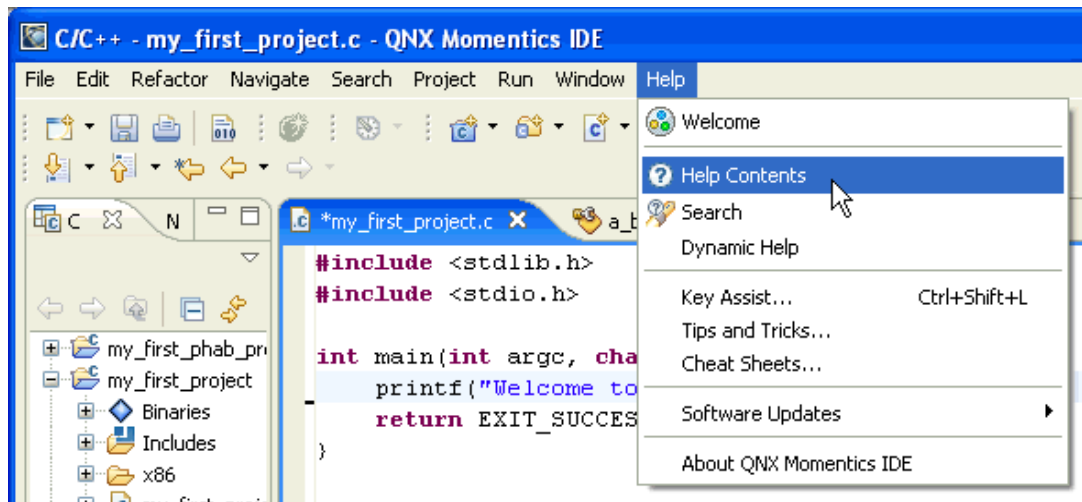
C/C++ - my_first_project.c - QNX Momentics IDE

File Edit Refactor Navigate Search Project Run Window Help

C N

*my_first_project.c a_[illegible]

#include <stdlib.h>
#include <stdio.h>

int main(int argc, cha
printf("Welcome to
return EXIT_SUCCES
}

my_first_phab_pr
my_first_project
Binaries
Includes
x86

Welcome
Help Contents
Search
Dynamic Help
Key Assist... Ctrl+Shift+L
Tips and Tricks...
Cheat Sheets...
Software Updates
About QNX Momentics IDE